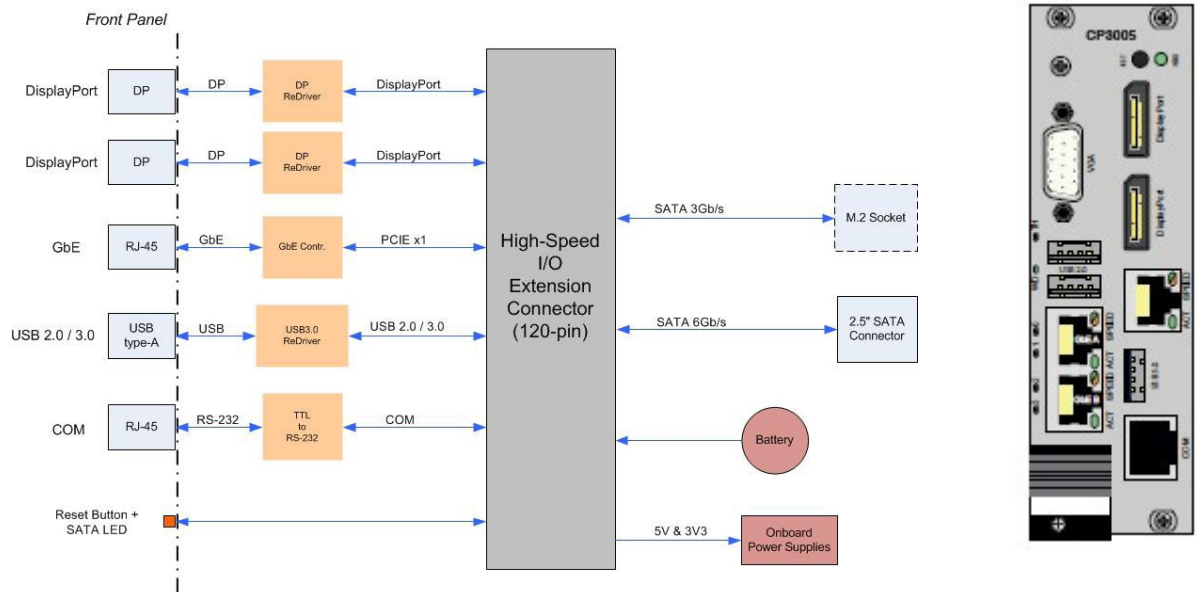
Front Panel

DisplayPort
DP
DP
DP ReDriver
DisplayPort

DisplayPort
DP
DP
DP ReDriver
DisplayPort

GbE
RJ-45
GbE
GbE Contr.
PCIE x1

USB 2.0 / 3.0
USB type-A
USB
USB3.0 ReDriver
USB 2.0 / 3.0

COM
RJ-45
RS-232
TTL to RS-232
COM

Reset Button + SATA LED

High-Speed I/O Extension Connector (120-pin)

SATA 3Gb/s
M.2 Socket

SATA 6Gb/s
2.5" SATA Connector

Battery

5V & 3V3
Onboard Power Supplies

CP3005
VGA
DisplayPort
DisplayPort
USB 2.0
SPEED
ACT
GbE A
GbE B
SPEED
ACT
USB 3.0
COM